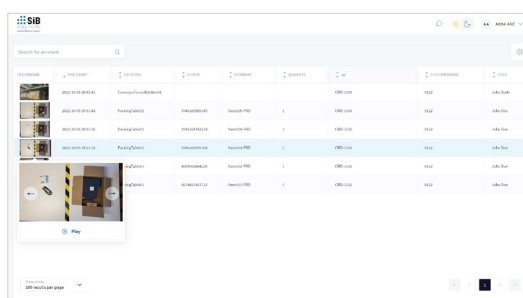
SiB

Adrie Abil

Search for an event

| THUMBNAIL | TIMESTAMP | LOCATION | PO NR | ITEMNAME | QUANTITY | ID | CUSTOMERNAME | USER |
|---|---|---|---|---|---|---|---|---|
| | 2022-10-05 10:40:41 | ConveyorConveBeltGate6 | | | | CBD-1220 | SkyJe | John Svelt |
| | 2022-10-05 10:52:46 | PackingTable02 | 3381426065483 | Item028 FBD | 1 | CBD-1220 | SkyJe | John Doe |
| | 2022-10-05 10:52:16 | PackingTable02 | 3381426052124 | Item024 FBD | 1 | CBD-1220 | SkyJe | John Doe |
| | 2022-10-05 10:51:14 | PackingTable02 | 3381426055109 | Item024 FBD | 1 | CBD-1220 | SkyJe | John Doe |
| | | PackingTable02 | 4009446066226 | Item028 FBD | 1 | CBD-1220 | SkyJe | John Doe |
| | | PackingTable02 | 4379463457111 | Item024 FBD | 1 | CBD-1220 | SkyJe | John Doe |

Play

Show results
100 results per page

1